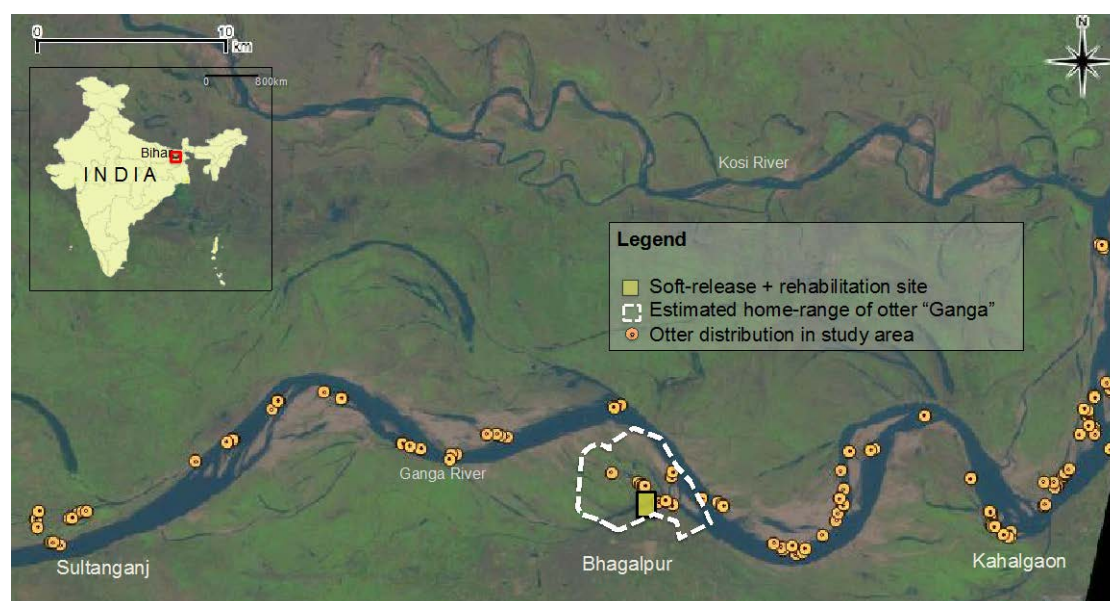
0 10 km

0 800km

Biha

INDIA

N

Kosi River

Legend

Soft-release + rehabilitation site

Estimated home-range of otter "Ganga"

Otter distribution in study area

Ganga River

Sultanganj

Bhagalpur

Kahalgaon